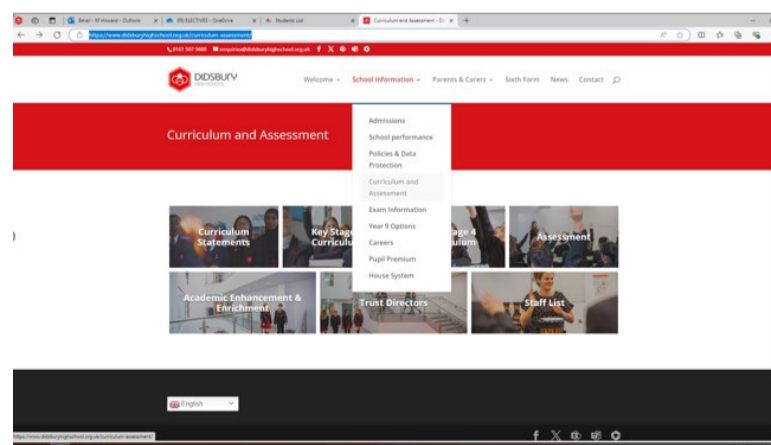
Email - M Howard - Outlook
09) ELECTIVES - OneDrive
Students List
Curriculum and Assessment - D
https://www.didsburyhighschool.org.uk/curriculum-assessment/
0161 507 5600 enquiries@didsburyhighschool.org.uk
DIDSBURY HIGH SCHOOL
Welcome
School Information
Parents & Carers
Sixth Form
News
Contact
Curriculum and Assessment
Admissions
School performance
Policies & Data Protection
Curriculum and Assessment
Exam Information
Year 9 Options
Careers
Pupil Premium
House System
Curriculum Statements
Key Stage Curriculu
age 4 ulum
Assessment
Academic Enhancement & Enrichment
Trust Directors
Staff List
English
https://www.didsburyhighschool.org.uk/curriculum-assessment/